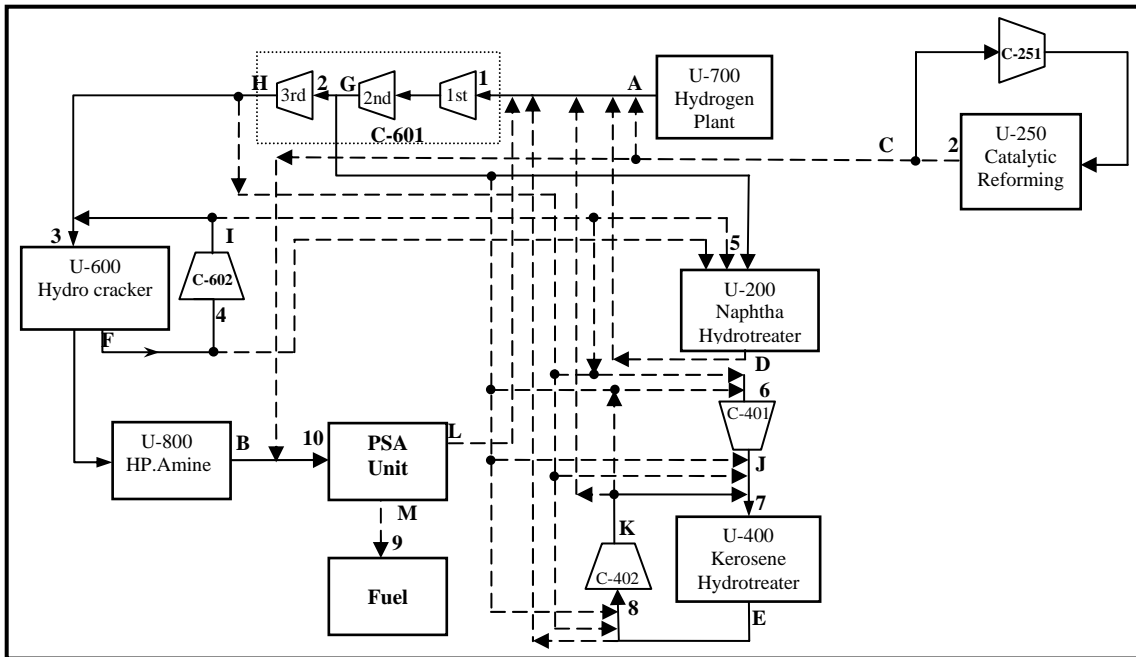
H 3rd 2 G 2nd 1st 1 A

U-700 Hydrogen Plant

C-251

C-601

C 2

U-250 Catalytic Reforming

3

I

U-600 Hydro cracker

C-602

4

F

5

U-200 Naphtha Hydrotreater

D

6

C-401

U-800 HP.Amine

B

10

PSA Unit

L

J

7

M

9

Fuel

K

C-402

8

U-400 Kerosene Hydrotreater

E